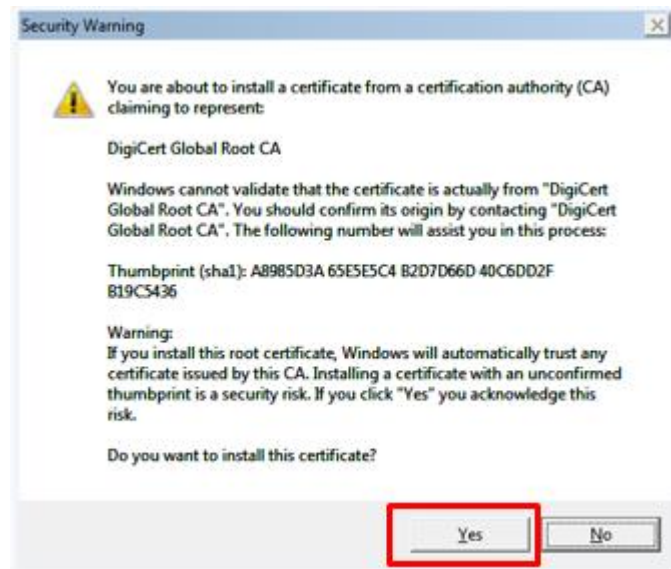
Security Warning

You are about to install a certificate from a certification authority (CA) claiming to represent:

DigiCert Global Root CA

Windows cannot validate that the certificate is actually from "DigiCert Global Root CA". You should confirm its origin by contacting "DigiCert Global Root CA". The following number will assist you in this process:

Thumbprint (sha1): A8985D3A 65E5E5C4 B2D7D66D 40C6DD2F B19C5436

Warning:
If you install this root certificate, Windows will automatically trust any certificate issued by this CA. Installing a certificate with an unconfirmed thumbprint is a security risk. If you click "Yes" you acknowledge this risk.

Do you want to install this certificate?

Yes No